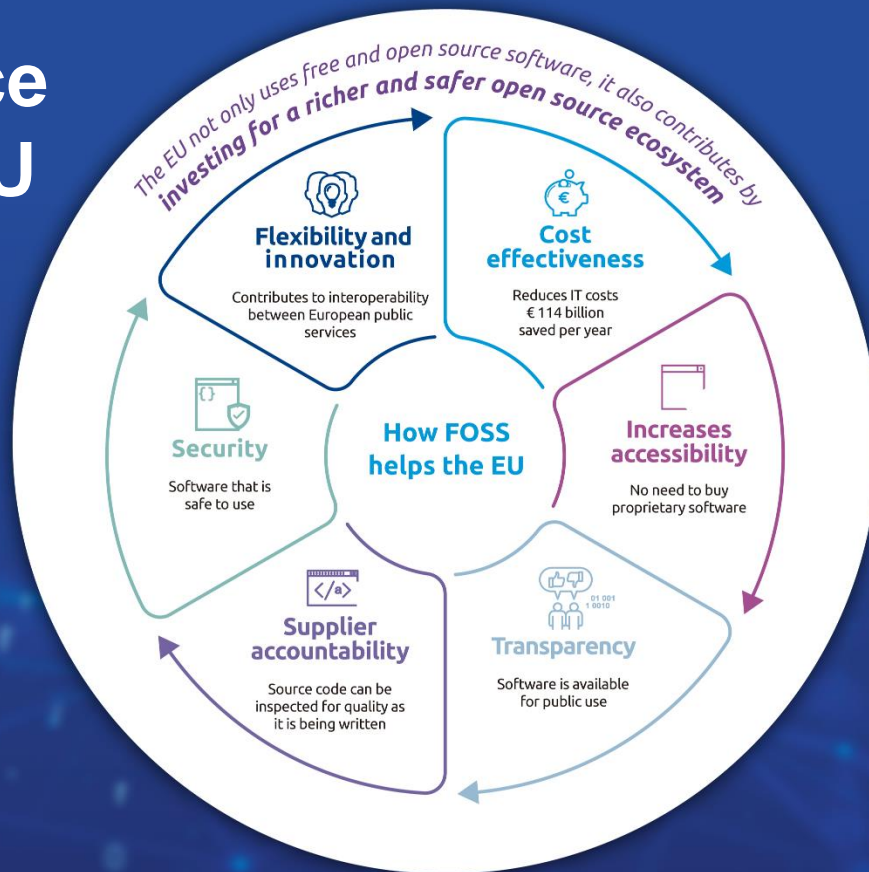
ce
U

The EU not only uses free and open source software, it also contributes by investing for a richer and safer open source ecosystem

Flexibility and innovation
Contributes to interoperability between European public services

Cost effectiveness
Reduces IT costs
€ 114 billion saved per year

Increases accessibility
No need to buy proprietary software

How FOSS helps the EU

Security
Software that is safe to use

01 001
1 0010

Transparency
Software is available for public use

</a>

Supplier accountability
Source code can be inspected for quality as it is being written